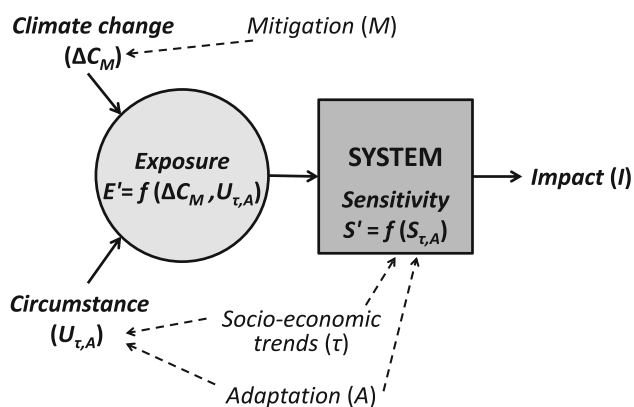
Climate change
$(\Delta C_M)$

Mitigation $(M)$

Exposure
$E' = f(\Delta C_M, U_{\tau,A})$

SYSTEM
Sensitivity
$S' = f(S_{\tau,A})$

Impact $(I)$

Circumstance
$(U_{\tau,A})$

Socio-economic trends $(\tau)$

Adaptation $(A)$